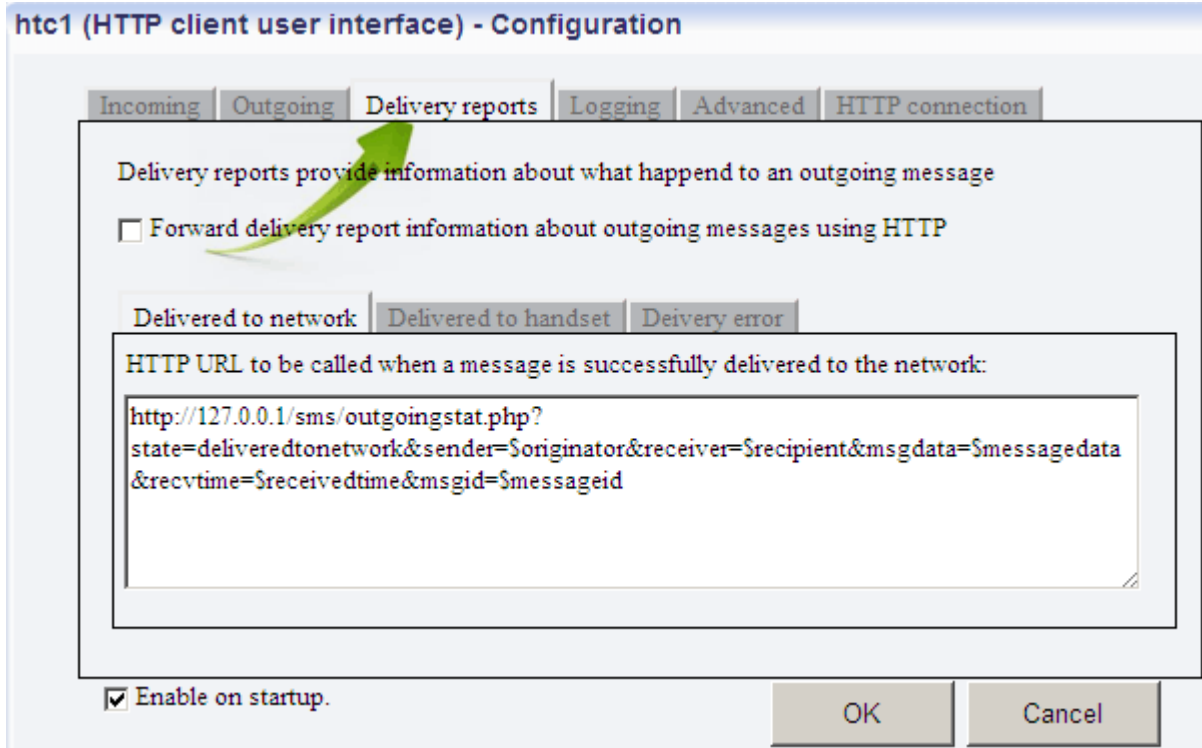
htc1 (HTTP client user interface) - Configuration

Incoming | Outgoing | Delivery reports | Logging | Advanced | HTTP connection

Delivery reports provide information about what happend to an outgoing message

☐ Forward delivery report information about outgoing messages using HTTP

Delivered to network | Delivered to handset | Deivery error

HTTP URL to be called when a message is successfully delivered to the network:

http://127.0.0.1/sms/outgoingstat.php?state=deliveredtonetwork&sender=$originator&receiver=$recipient&msgdata=$messagedata&recvtime=$receivedtime&msgid=$messageid

☑ Enable on startup.

OK

Cancel